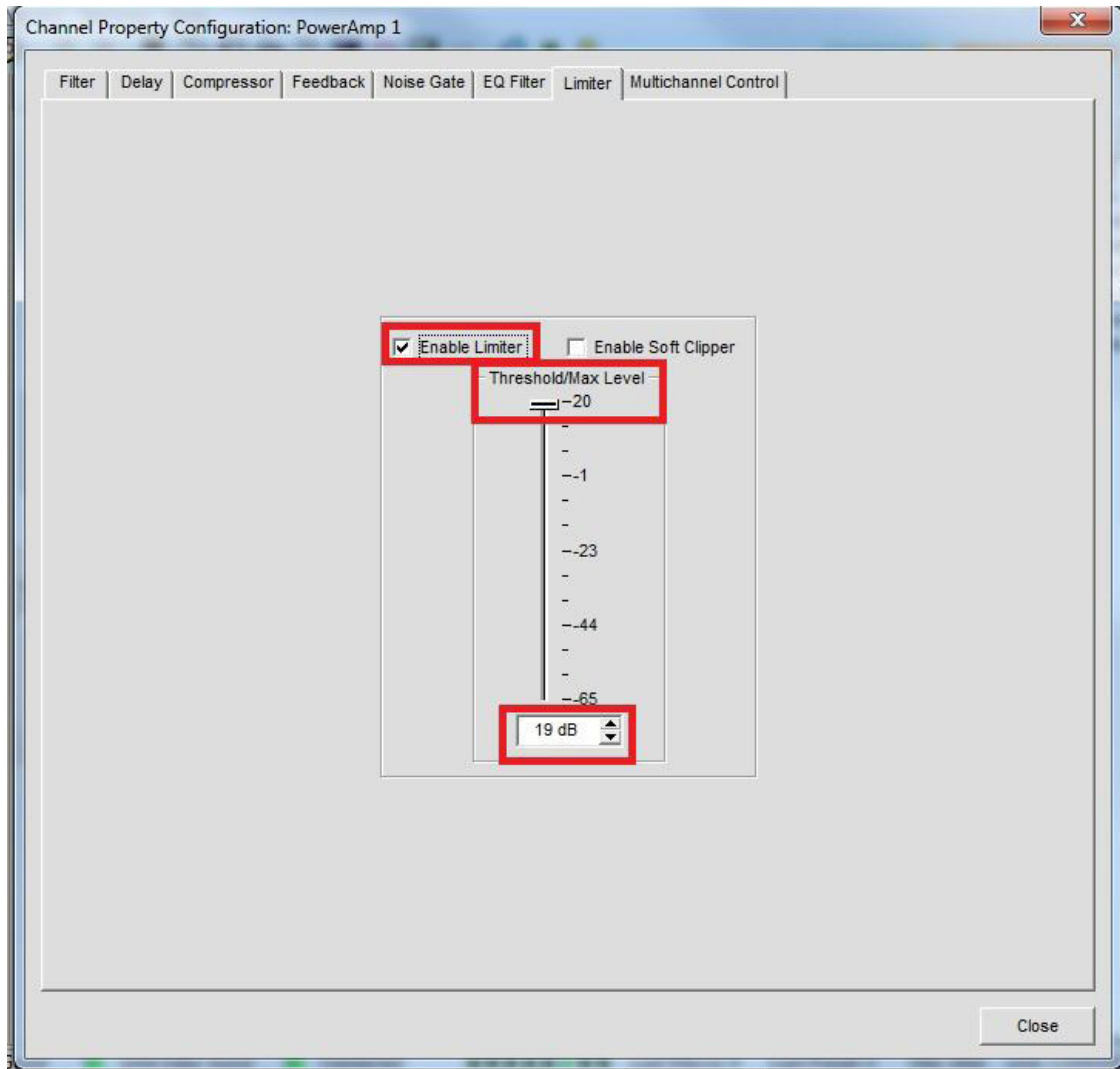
Channel Property Configuration: PowerAmp 1

Filter | Delay | Compressor | Feedback | Noise Gate | EQ Filter | Limiter | Multichannel Control

Enable Limiter

Enable Soft Clipper

Threshold/Max Level

20

-1

-23

-44

-65

19 dB

Close